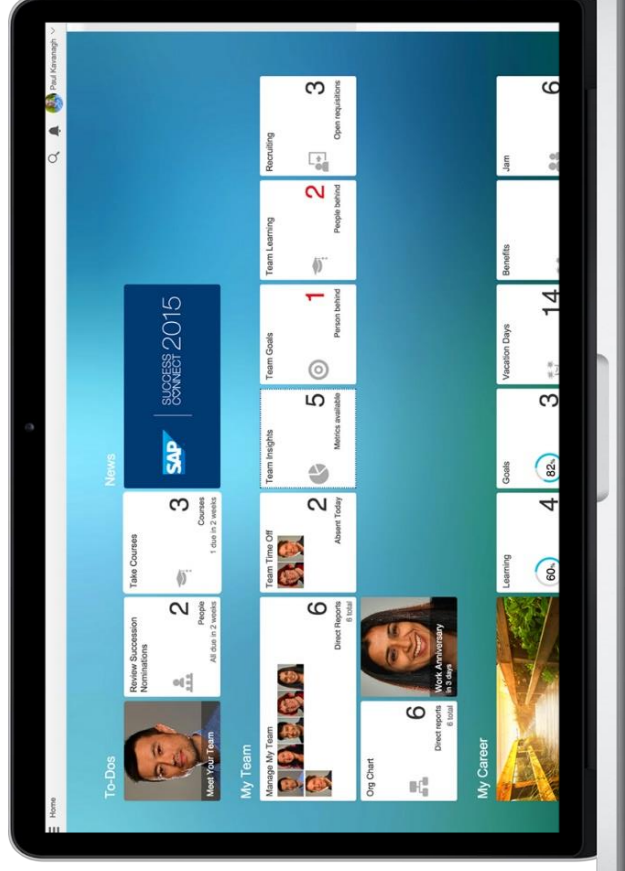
Home

Paul Kavanagh

To-Dos

Meet Your Team

Review Succession Nominations

2

People

All due in 2 weeks

Take Courses

3

Courses

1 due in 2 weeks

News

SAP

SUCCESS CONNECT 2015

My Team

Manage My Team

6

Direct Reports

8 total

Team Time Off

2

Absent Today

Team Insights

5

Metrics available

Team Goals

1

Person behind

Team Learning

2

People behind

Recruiting

3

Open requisitions

Org Chart

6

Direct reports

6 total

Work Anniversary

in 3 days

My Career

Learning

60%

Goals

82%

4

3

Vacation Days

14

Benefits

Jam

6